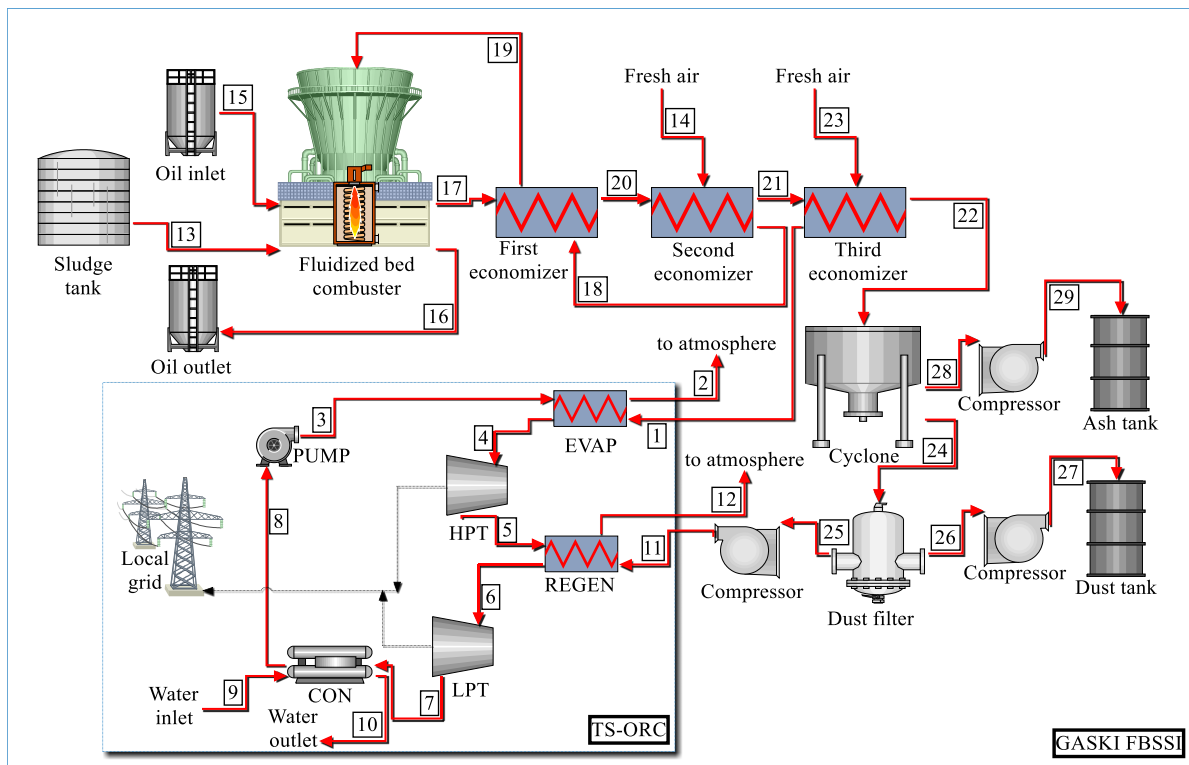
19

Fresh air

Fresh air

15

14

23

Oil inlet

17

20

21

22

Sludge tank

13

Fluidized bed combuster

First economizer

Second economizer

Third economizer

18

16

29

Oil outlet

to atmosphere

28

2

Compressor

Ash tank

3

1

PUMP

4

EVAP

to atmosphere

Cyclone

24

8

12

27

HPT

5

25

26

Local grid

11

REGEN

Compressor

Compressor

Dust tank

6

Dust filter

LPT

Water inlet

9

CON

7

Water outlet

10

TS-ORC

GASKI FBSSI